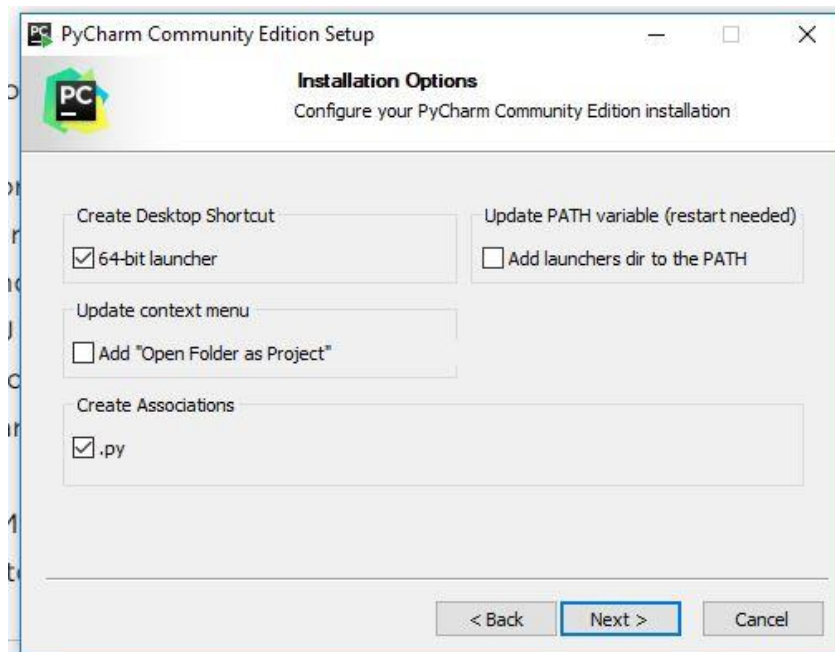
PyCharm Community Edition Setup

PC

Installation Options
Configure your PyCharm Community Edition installation

Create Desktop Shortcut
64-bit launcher

Update PATH variable (restart needed)
Add launchers dir to the PATH

Update context menu
Add "Open Folder as Project"

Create Associations
.py

< Back
Next >
Cancel